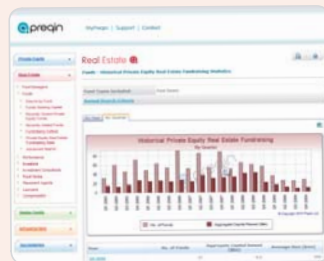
preqin

MyPreqin | Support | Contact

Real Estate

Funds - Historical Private Equity Real Estate Fundraising Statistics

Historical Private Equity Real Estate Fundraising

By Quarter

No. of Funds

Aggregate Capital Raised ($bn)

Year

No. of Funds

Real Estate
Infrastructure